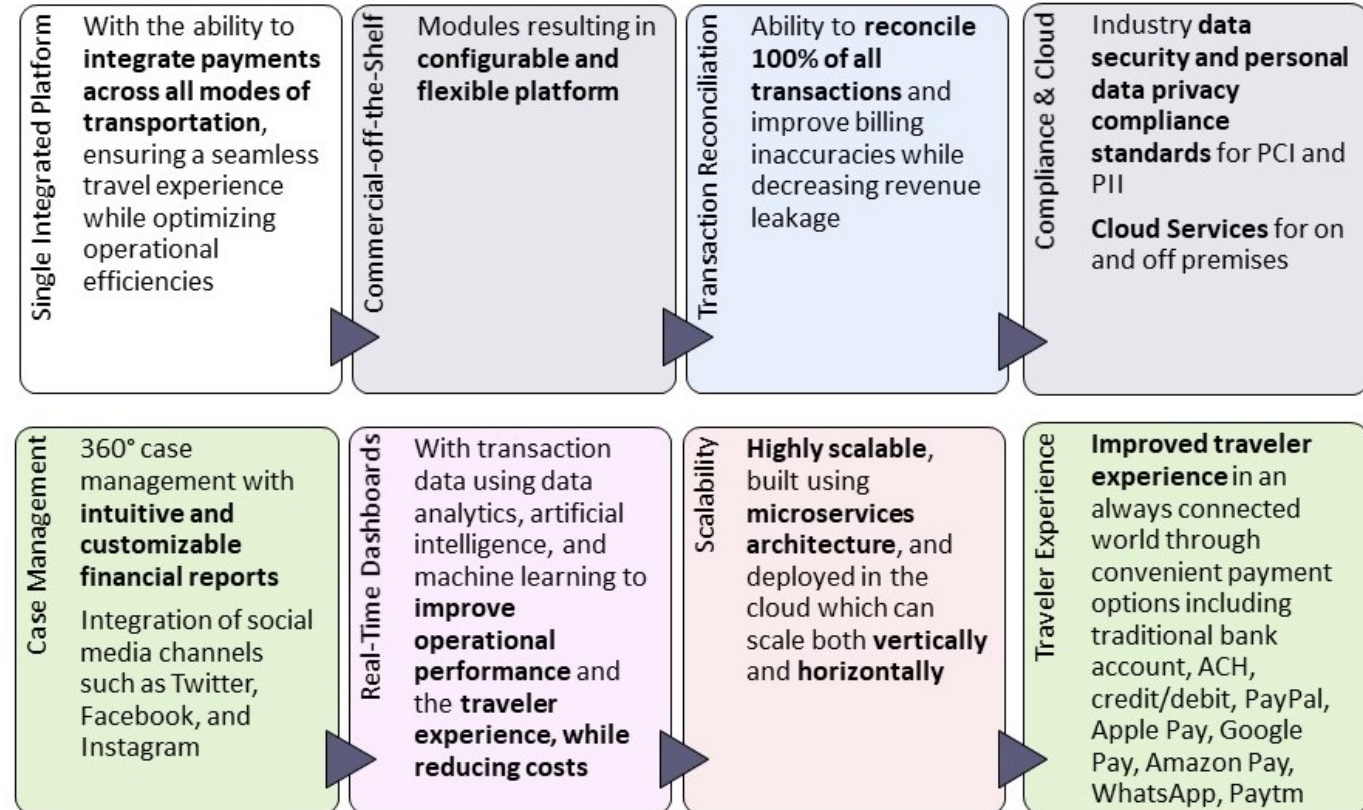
Single Integrated Platform

With the ability to integrate payments across all modes of transportation, ensuring a seamless travel experience while optimizing operational efficiencies

Commercial-off-the-Shelf

Modules resulting in configurable and flexible platform

Transaction Reconciliation

Ability to reconcile 100% of all transactions and improve billing inaccuracies while decreasing revenue leakage

Compliance & Cloud

Industry data security and personal data privacy compliance standards for PCI and PII

Cloud Services for on and off premises

Case Management

360° case management with intuitive and customizable financial reports

Integration of social media channels such as Twitter, Facebook, and Instagram

Real-Time Dashboards

With transaction data using data analytics, artificial intelligence, and machine learning to improve operational performance and the traveler experience, while reducing costs

Scalability

Highly scalable, built using microservices architecture, and deployed in the cloud which can scale both vertically and horizontally

Traveler Experience

Improved traveler experience in an always connected world through convenient payment options including traditional bank account, ACH, credit/debit, PayPal, Apple Pay, Google Pay, Amazon Pay, WhatsApp, Paytm